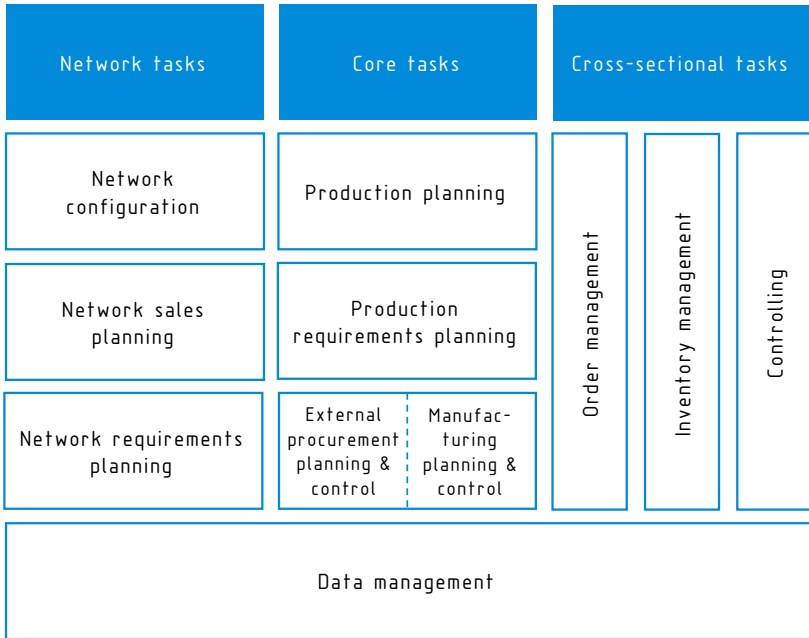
Network tasks

Core tasks

Cross-sectional tasks

Network configuration

Network sales planning

Network requirements planning

Production planning

Production requirements planning

External procurement planning & control

Manufacturing planning & control

Order management

Inventory management

Controlling

Data management